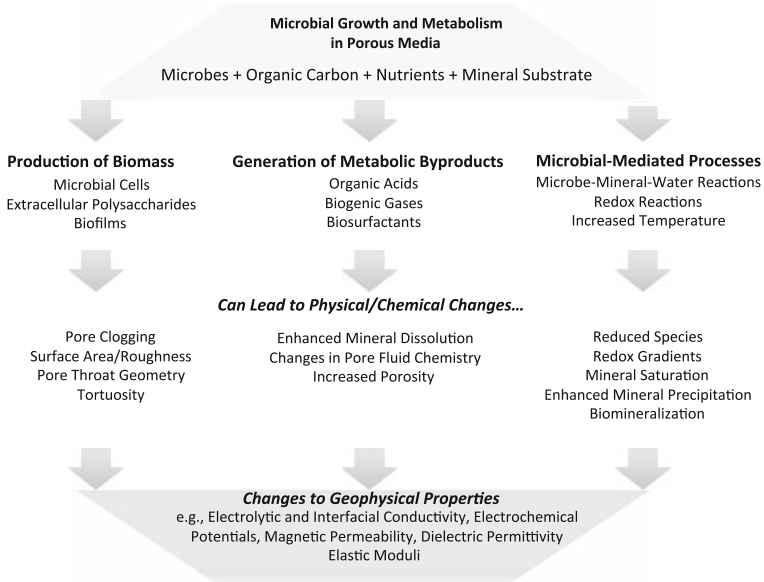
Microbial Growth and Metabolism in Porous Media

Microbes + Organic Carbon + Nutrients + Mineral Substrate

Production of Biomass
Microbial Cells
Extracellular Polysaccharides
Biofilms

Generation of Metabolic Byproducts
Organic Acids
Biogenic Gases
Biosurfactants

Microbial-Mediated Processes
Microbe-Mineral-Water Reactions
Redox Reactions
Increased Temperature

Can Lead to Physical/Chemical Changes…

Pore Clogging
Surface Area/Roughness
Pore Throat Geometry
Tortuosity

Enhanced Mineral Dissolution
Changes in Pore Fluid Chemistry
Increased Porosity

Reduced Species
Redox Gradients
Mineral Saturation
Enhanced Mineral Precipitation
Biomineralization

Changes to Geophysical Properties
e.g., Electrolytic and Interfacial Conductivity, Electrochemical Potentials, Magnetic Permeability, Dielectric Permittivity
Elastic Moduli